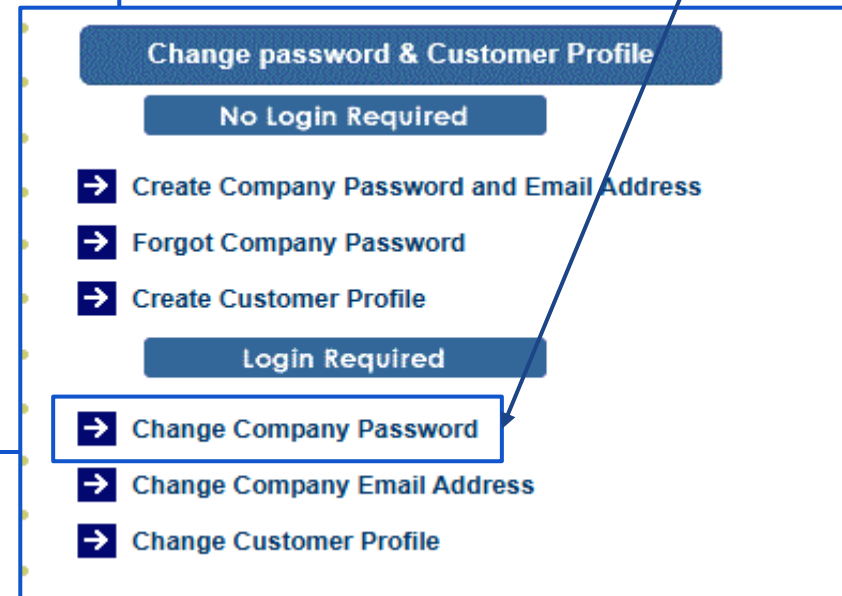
Change password & Customer Profile

No Login Required

Create Company Password and Email Address

Forgot Company Password

Create Customer Profile

Login Required

Change Company Password

Change Company Email Address

Change Customer Profile